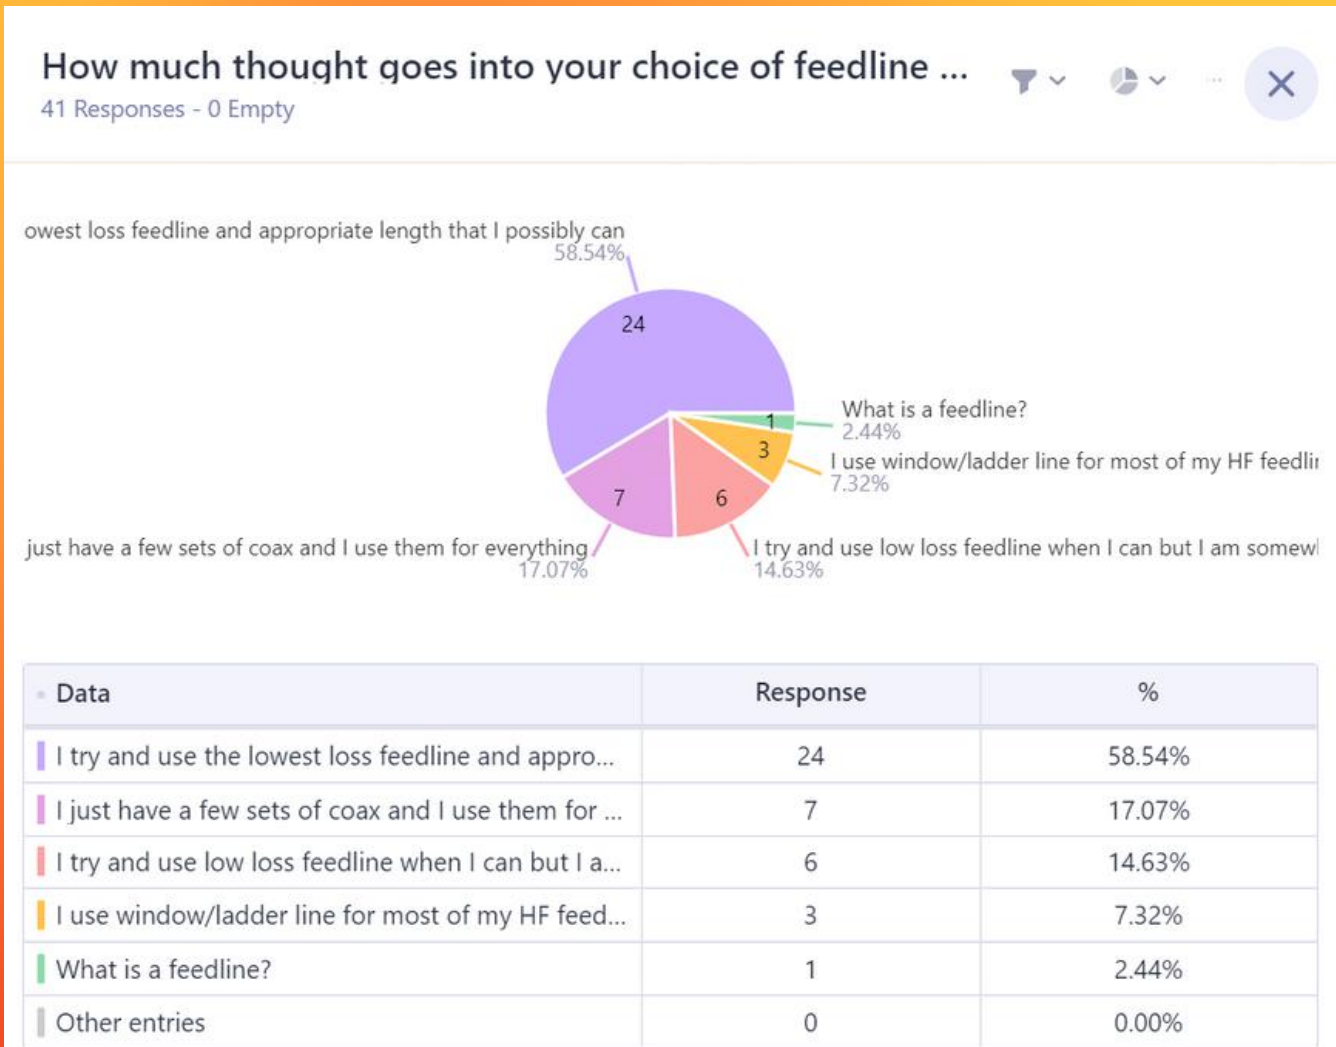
How much thought goes into your choice of feedline ...
41 Responses - 0 Empty

owest loss feedline and appropriate length that I possibly can
58.54%

24

What is a feedline?
2.44%

1

3

I use window/ladder line for most of my HF feedli
7.32%

7

6

just have a few sets of coax and I use them for everything
17.07%

I try and use low loss feedline when I can but I am somewl
14.63%

| Data | Response | % |
|---|---|---|
| I try and use the lowest loss feedline and appro... | 24 | 58.54% |
| I just have a few sets of coax and I use them for ... | 7 | 17.07% |
| I try and use low loss feedline when I can but I a... | 6 | 14.63% |
| I use window/ladder line for most of my HF feed... | 3 | 7.32% |
| What is a feedline? | 1 | 2.44% |
| Other entries | 0 | 0.00% |